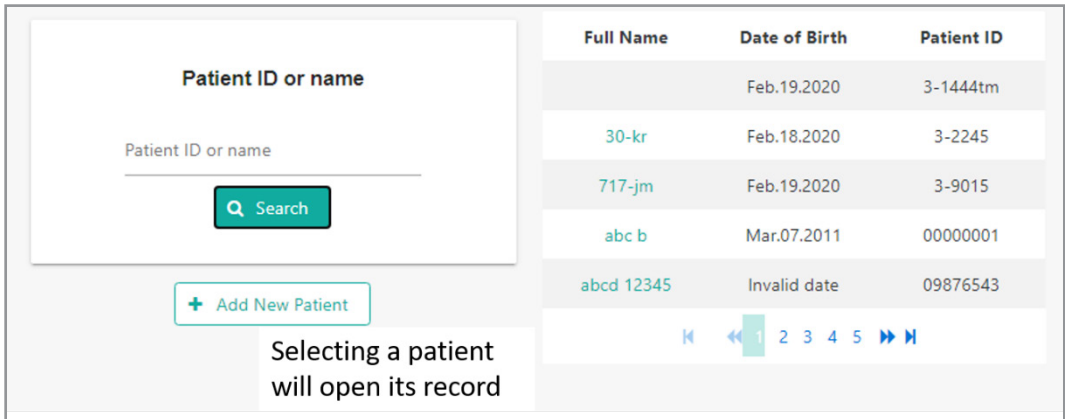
Patient ID or name

Patient ID or name

Search

Add New Patient

Selecting a patient will open its record

| Full Name | Date of Birth | Patient ID |
|---|---|---|
| | Feb.19.2020 | 3-1444tm |
| 30-kr | Feb.18.2020 | 3-2245 |
| 717-jm | Feb.19.2020 | 3-9015 |
| abc b | Mar.07.2011 | 00000001 |
| abcd 12345 | Invalid date | 09876543 |

1 2 3 4 5